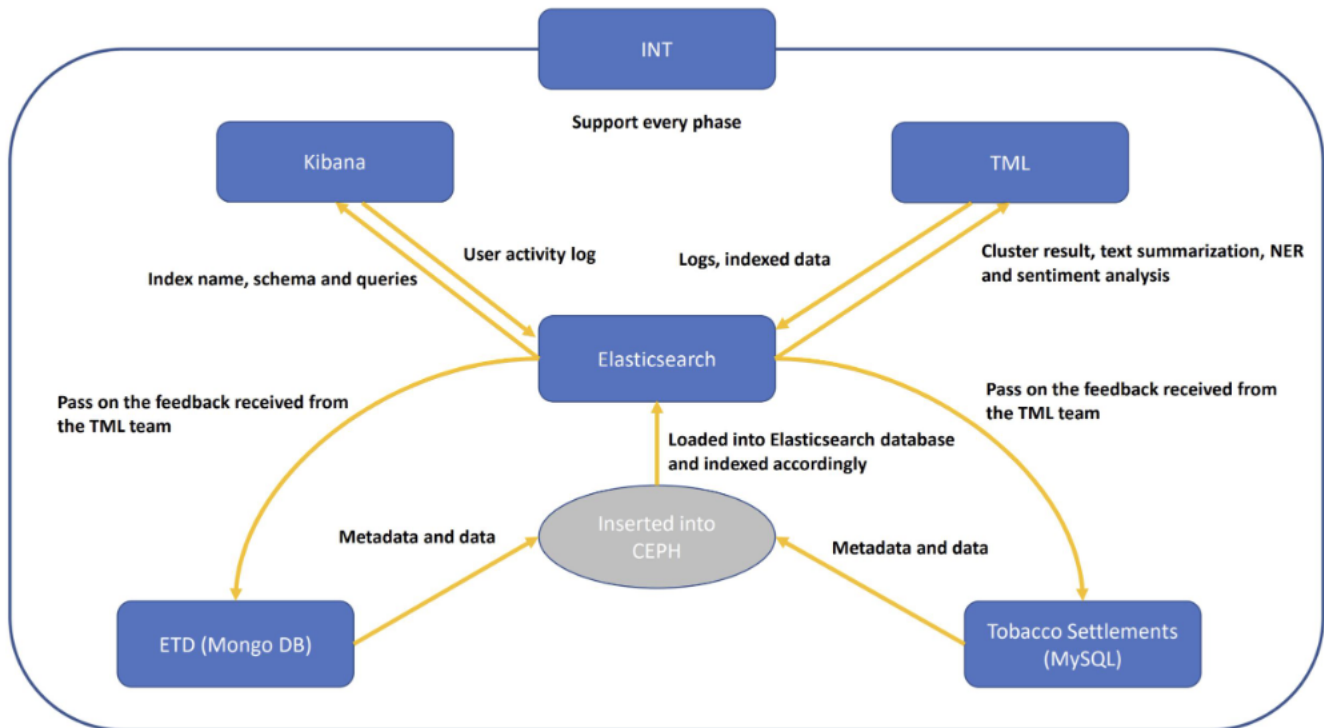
INT

Support every phase

Kibana

TML

User activity log

Index name, schema and queries

Logs, indexed data

Cluster result, text summarization, NER and sentiment analysis

Elasticsearch

Pass on the feedback received from the TML team

Pass on the feedback received from the TML team

Loaded into Elasticsearch database and indexed accordingly

Metadata and data

Inserted into CEPH

Metadata and data

ETD (Mongo DB)

Tobacco Settlements (MySQL)